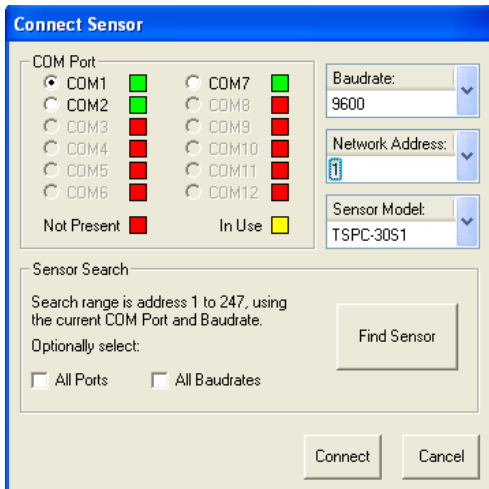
Connect Sensor

COM Port
COM1
COM2
COM3
COM4
COM5
COM6
COM7
COM8
COM9
COM10
COM11
COM12
Not Present
In Use

Baudrate:
9600

Network Address:
1

Sensor Model:
TSPC-30S1

Sensor Search
Search range is address 1 to 247, using the current COM Port and Baudrate.
Optionally select:
All Ports
All Baudrates

Find Sensor

Connect
Cancel